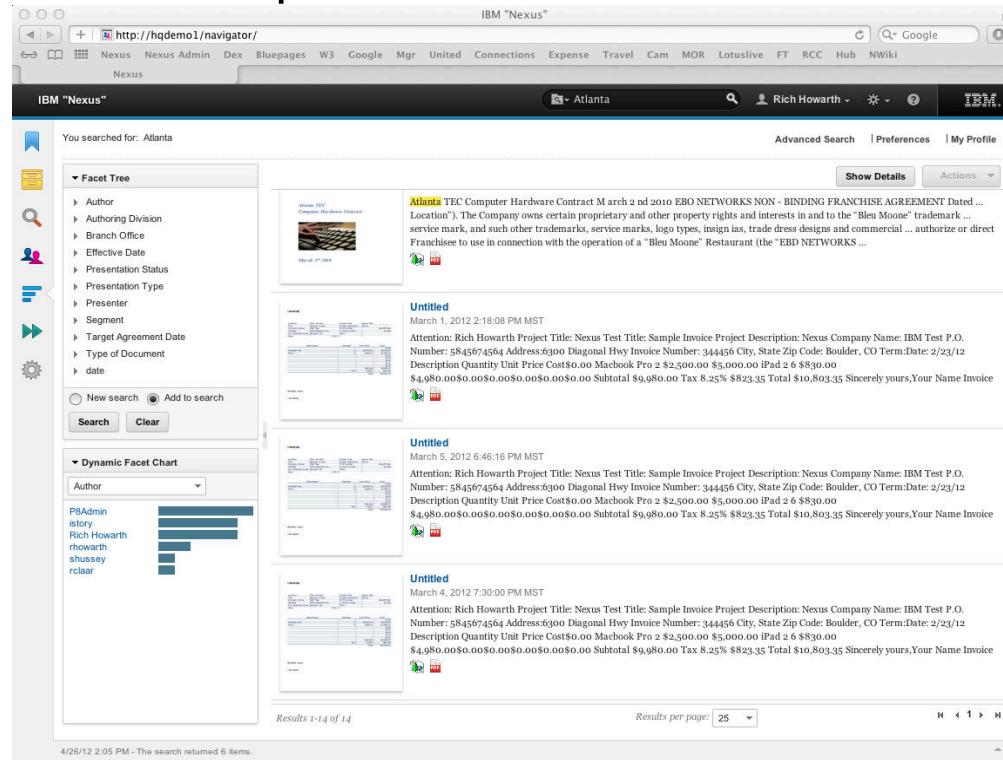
IBM "Nexus"

http://hqdemo1/navigator/

Google

Nexus Nexus Admin Dex Bluepages W3 Google Mgr United Connections Expense Travel Cam MOR Lotuslive FT RCC Hub NWiki

Nexus

IBM "Nexus"

Atlanta

Rich Howarth

IBM.

You searched for: Atlanta

Advanced Search | Preferences | My Profile

Facet Tree

Author
Authoring Division
Branch Office
Effective Date
Presentation Status
Presentation Type
Presenter
Segment
Target Agreement Date
Type of Document
date

New search Add to search

Search Clear

Dynamic Facet Chart

Author

P8Admin
istory
Rich Howarth
rhowarth
shussey
rclaar

Show Details

Actions

Atlanta TEC Computer Hardware Contract M arch 2 nd 2010 EBO NETWORKS NON - BINDING FRANCHISE AGREEMENT Dated ... Location"). The Company owns certain proprietary and other property rights and interests in and to the "Bleu Moone" trademark ... service mark, and such other trademarks, service marks, logo types, insign ias, trade dress designs and commercial ... authorize or direct Franchisee to use in connection with the operation of a "Bleu Moone" Restaurant (the "EBD NETWORKS ...

Untitled
March 1, 2012 2:18:08 PM MST
Attention: Rich Howarth Project Title: Nexus Test Title: Sample Invoice Project Description: Nexus Company Name: IBM Test P.O. Number: 5845674564 Address:6300 Diagonal Hwy Invoice Number: 344456 City, State Zip Code: Boulder, CO Term:Date: 2/23/12 Description Quantity Unit Price Cost$0.00 Macbook Pro 2 $2,500.00 $5,000.00 iPad 2 6 $830.00 $4,980.00$0.00$0.00$0.00$0.00$0.00 Subtotal $9,980.00 Tax 8.25% $823.35 Total $10,803.35 Sincerely yours,Your Name Invoice

Untitled
March 5, 2012 6:46:16 PM MST
Attention: Rich Howarth Project Title: Nexus Test Title: Sample Invoice Project Description: Nexus Company Name: IBM Test P.O. Number: 5845674564 Address:6300 Diagonal Hwy Invoice Number: 344456 City, State Zip Code: Boulder, CO Term:Date: 2/23/12 Description Quantity Unit Price Cost$0.00 Macbook Pro 2 $2,500.00 $5,000.00 iPad 2 6 $830.00 $4,980.00$0.00$0.00$0.00$0.00$0.00 Subtotal $9,980.00 Tax 8.25% $823.35 Total $10,803.35 Sincerely yours,Your Name Invoice

Untitled
March 4, 2012 7:30:00 PM MST
Attention: Rich Howarth Project Title: Nexus Test Title: Sample Invoice Project Description: Nexus Company Name: IBM Test P.O. Number: 5845674564 Address:6300 Diagonal Hwy Invoice Number: 344456 City, State Zip Code: Boulder, CO Term:Date: 2/23/12 Description Quantity Unit Price Cost$0.00 Macbook Pro 2 $2,500.00 $5,000.00 iPad 2 6 $830.00 $4,980.00$0.00$0.00$0.00$0.00$0.00 Subtotal $9,980.00 Tax 8.25% $823.35 Total $10,803.35 Sincerely yours,Your Name Invoice

Results 1-14 of 14

Results per page: 25

1

4/26/12 2:05 PM - The search returned 6 items.